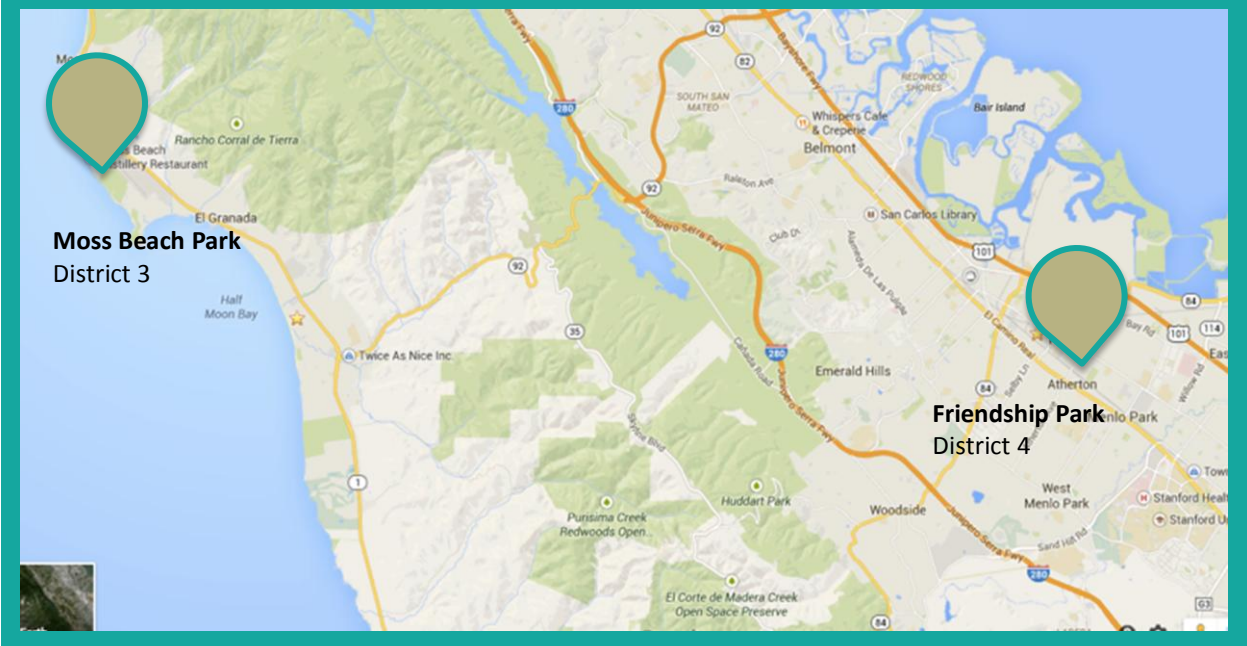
Moss Beach Park
District 3

Friendship Park
District 4

Rancho Corral de Tierra
Beach
stillery Restaurant
El Granada
Half Moon Bay
Twice As Nice Inc.
South San Mateo
Whispers Cafe & Creperie
Belmont
Redwood Shores
Bair Island
Ralston Ave
San Carlos Library
Club Dr
Alameda De Las Pulgas
El Camino Real
Bay Rd
Emerald Hills
Atherton
nlo Park
West Menlo Park
Woodside
Huddart Park
Purisima Creek Redwoods Open
El Corte de Madera Creek Open Space Preserve
Skyline Blvd
Cañada Road
Junipero Serra Fwy
Sand Hill Rd
Stanford Healt
Stanford U
Willow Rd
Tow
Eas
Bayshore Fwy
92
82
280
35
1
84
101
114